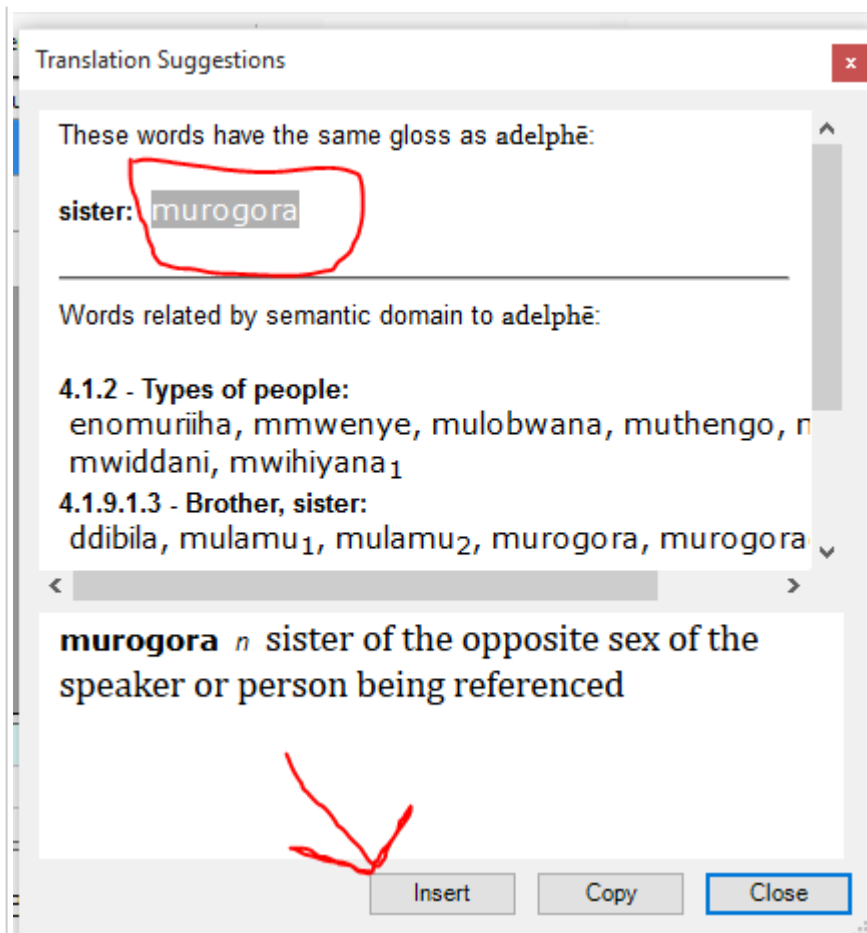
Translation Suggestions

×

These words have the same gloss as adelphē:

sister: murogora

Words related by semantic domain to adelphē:

4.1.2 - Types of people:
enomuriiha, mmwenye, mulobwana, muthengo, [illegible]
mwiddani, mwihiyana$_1$

4.1.9.1.3 - Brother, sister:
ddibila, mulamu$_1$, mulamu$_2$, murogora, murogora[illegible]

murogora $n$ sister of the opposite sex of the speaker or person being referenced

Insert

Copy

Close